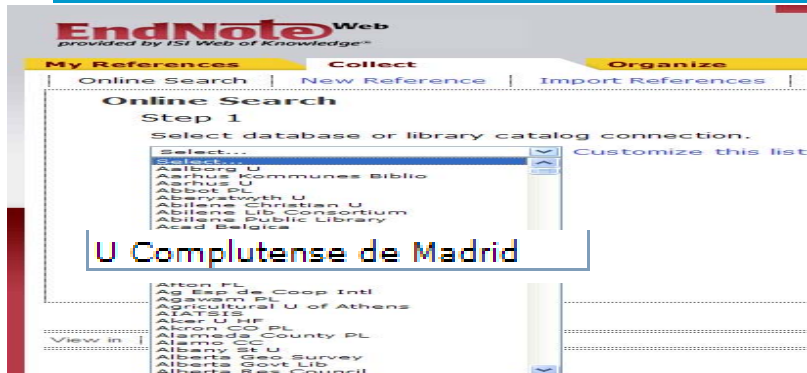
EndNote Web
provided by ISI Web of Knowledge℠

My References | Collect | Organize

| Online Search | New Reference | Import References |

Online Search
Step 1
Select database or library catalog connection.

Select...
Select...
Aalborg U
Aarhus Kommunes Biblio
Aarhus U
Abbot PL
Aberystwyth U
Abilene Christian U
Abilene Lib Consortium
Abilene Public Library
Acad Belgica

Customize this list

U Complutense de Madrid

Afton PL
Ag Exp de Coop Intl
Agawam PL
Agricultural U of Athens
AIATSIS
Aker U HF
Akron CO PL
Alameda County PL
Alamo CC
Albany St U
Alberta Geo Survey
Alberta Govt Lib
Alberta Res Council

View in